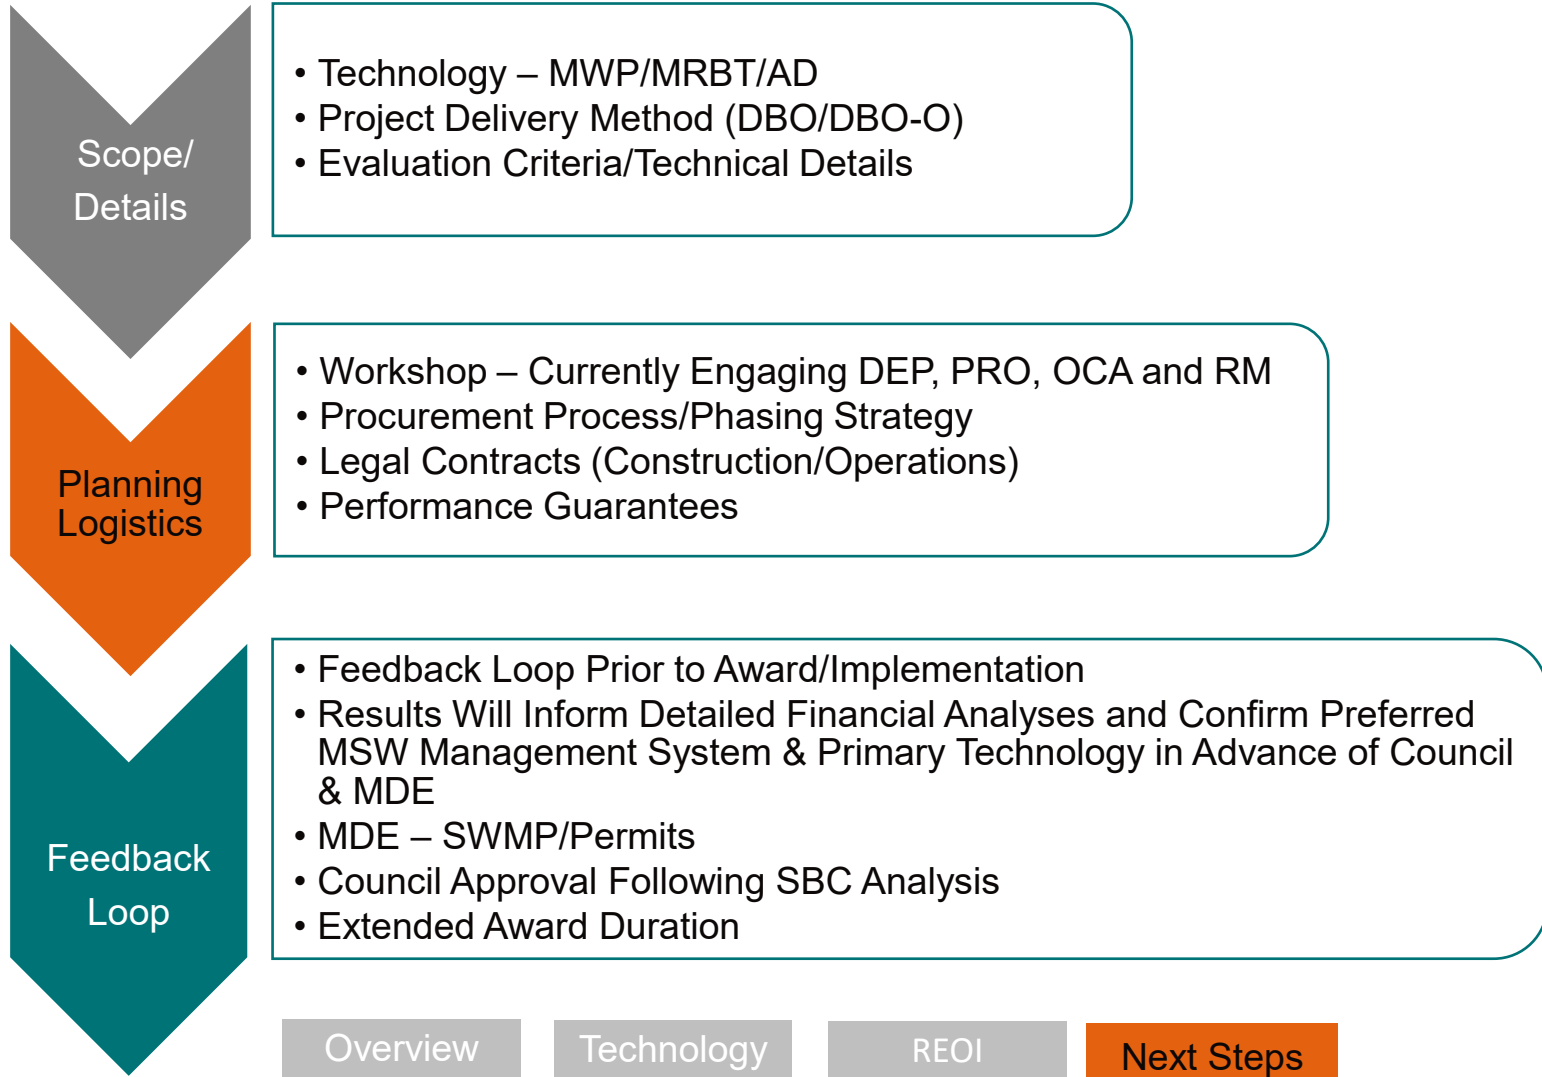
Scope/ Details

• Technology – MWP/MRBT/AD
• Project Delivery Method (DBO/DBO-O)
• Evaluation Criteria/Technical Details

Planning Logistics

• Workshop – Currently Engaging DEP, PRO, OCA and RM
• Procurement Process/Phasing Strategy
• Legal Contracts (Construction/Operations)
• Performance Guarantees

Feedback Loop

• Feedback Loop Prior to Award/Implementation
• Results Will Inform Detailed Financial Analyses and Confirm Preferred MSW Management System & Primary Technology in Advance of Council & MDE
• MDE – SWMP/Permits
• Council Approval Following SBC Analysis
• Extended Award Duration

Overview

Technology

REOI

Next Steps